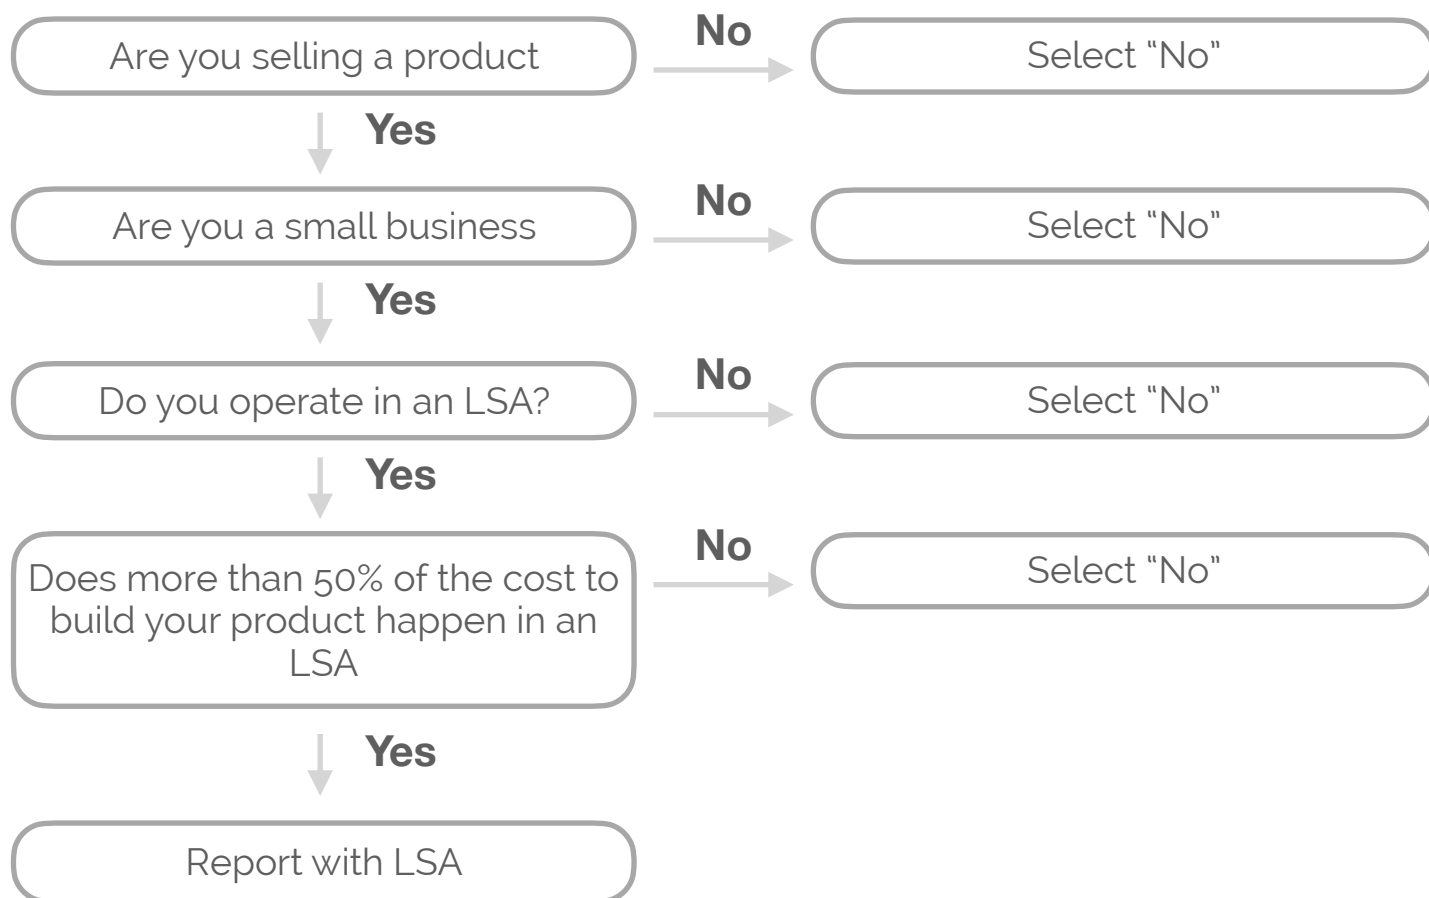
Are you selling a product

No

Select “No”

Yes

Are you a small business

No

Select “No”

Yes

Do you operate in an LSA?

No

Select “No”

Yes

Does more than 50% of the cost to build your product happen in an LSA

No

Select “No”

Yes

Report with LSA